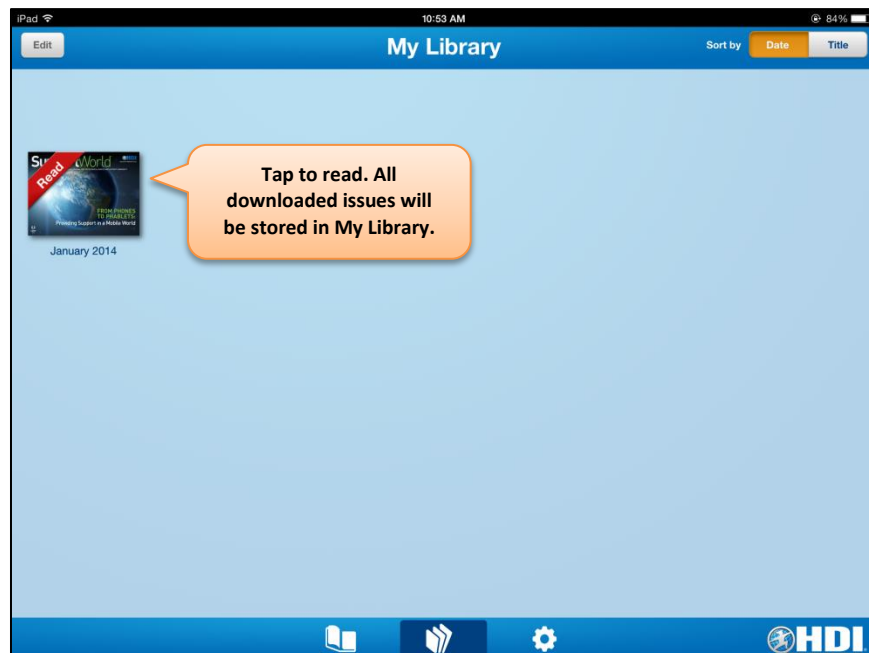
iPad 10:53 AM 84%

Edit

My Library

Sort by Date Title

Su World
Read
FROM PHONES TO PHABLETS
Providing Support in a Mobile World

January 2014

Tap to read. All downloaded issues will be stored in My Library.

HDI